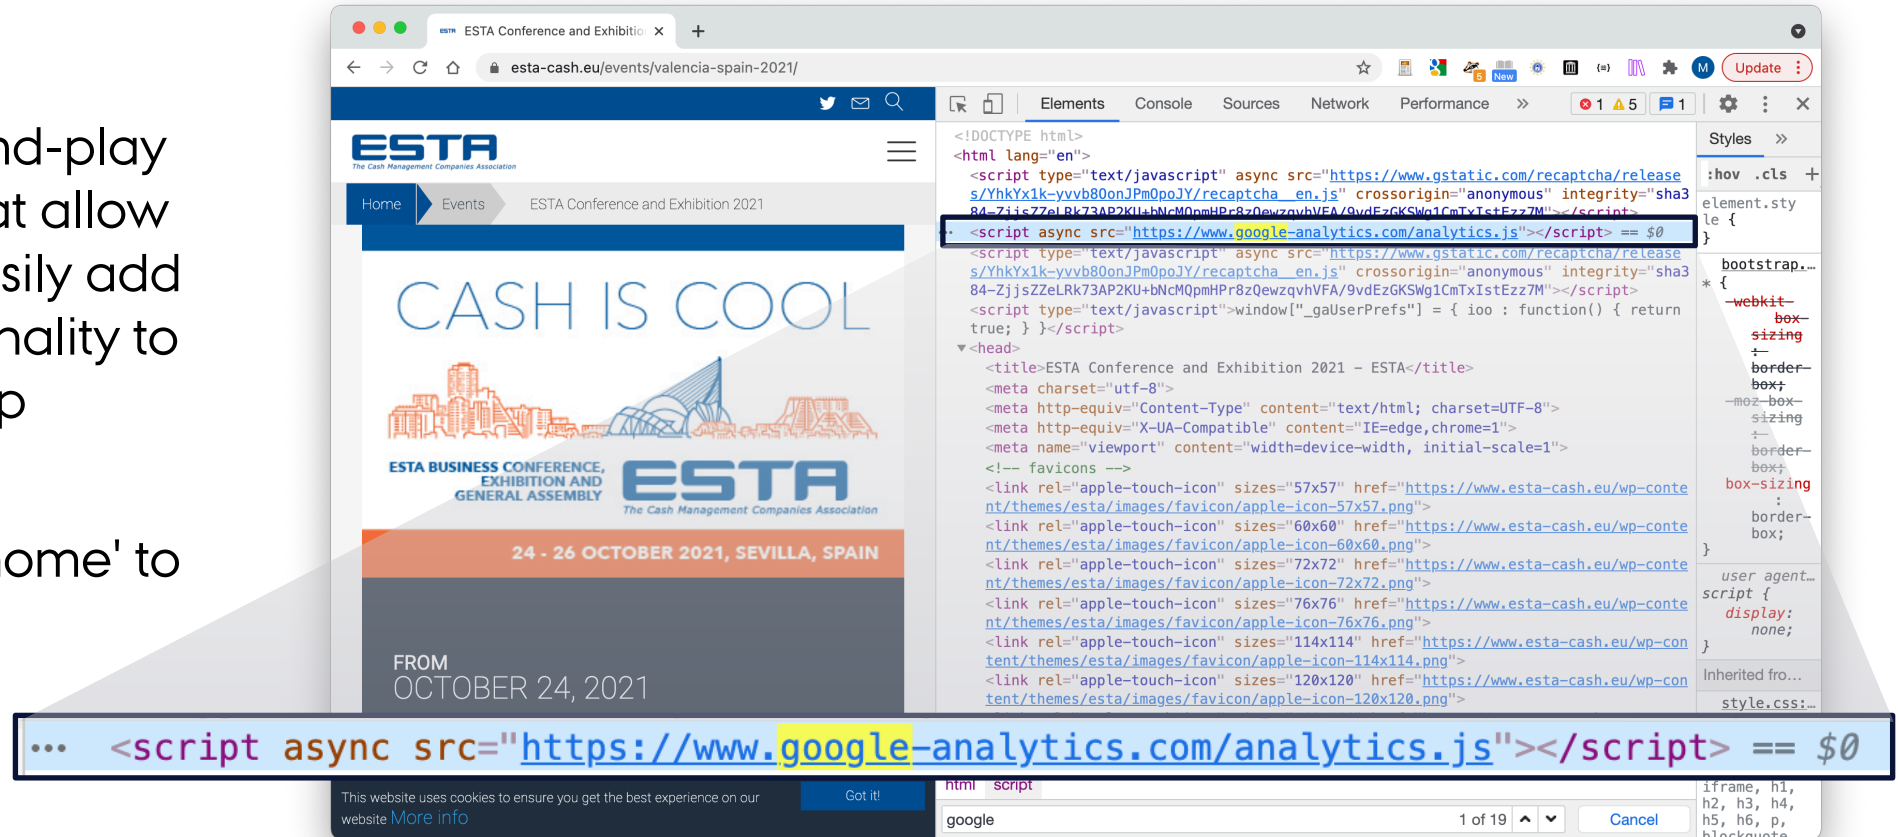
nd-play
at allow
sily add
nality to
p

ome' to

ESTA Conference and Exhibitio ×
esta-cash.eu/events/valencia-spain-2021/
Update

ESTA
The Cash Management Companies Association

Home Events ESTA Conference and Exhibition 2021

CASH IS COOL

ESTA BUSINESS CONFERENCE, EXHIBITION AND GENERAL ASSEMBLY
ESTA
The Cash Management Companies Association

24 - 26 OCTOBER 2021, SEVILLA, SPAIN

FROM
OCTOBER 24, 2021

This website uses cookies to ensure you get the best experience on our website More info
Got it!

Elements Console Sources Network Performance » 1 5 1

<!DOCTYPE html>
<html lang="en">
<script type="text/javascript" async src="https://www.gstatic.com/recaptcha/releases/YhkYx1k-yvvb8OonJPmOpoJY/recaptcha__en.js" crossorigin="anonymous" integrity="sha384-ZjjsZZeLRk73AP2KU+bNcMQpmHPr8zQewzqvhVFA/9vdEzGKSWg1CmTxIstEzz7M"></script>
<script async src="https://www.google-analytics.com/analytics.js"></script> == $0
<script type="text/javascript" async src="https://www.gstatic.com/recaptcha/releases/YhkYx1k-yvvb8OonJPmOpoJY/recaptcha__en.js" crossorigin="anonymous" integrity="sha384-ZjjsZZeLRk73AP2KU+bNcMQpmHPr8zQewzqvhVFA/9vdEzGKSWg1CmTxIstEzz7M"></script>
<script type="text/javascript">window["_gaUserPrefs"] = { ioo : function() { return true; } }</script>
<head>
<title>ESTA Conference and Exhibition 2021 – ESTA</title>
<meta charset="utf-8">
<meta http-equiv="Content-Type" content="text/html; charset=UTF-8">
<meta http-equiv="X-UA-Compatible" content="IE=edge,chrome=1">
<meta name="viewport" content="width=device-width, initial-scale=1">
<!-- favicons -->
<link rel="apple-touch-icon" sizes="57x57" href="https://www.esta-cash.eu/wp-content/themes/esta/images/favicon/apple-icon-57x57.png">
<link rel="apple-touch-icon" sizes="60x60" href="https://www.esta-cash.eu/wp-content/themes/esta/images/favicon/apple-icon-60x60.png">
<link rel="apple-touch-icon" sizes="72x72" href="https://www.esta-cash.eu/wp-content/themes/esta/images/favicon/apple-icon-72x72.png">
<link rel="apple-touch-icon" sizes="76x76" href="https://www.esta-cash.eu/wp-content/themes/esta/images/favicon/apple-icon-76x76.png">
<link rel="apple-touch-icon" sizes="114x114" href="https://www.esta-cash.eu/wp-content/themes/esta/images/favicon/apple-icon-114x114.png">
<link rel="apple-touch-icon" sizes="120x120" href="https://www.esta-cash.eu/wp-content/themes/esta/images/favicon/apple-icon-120x120.png">

••• <script async src="https://www.google-analytics.com/analytics.js"></script> == $0

html script
google 1 of 19 Cancel

Styles »
:hov .cls +
element.style {
}
bootstrap.…
* {
-webkit-box-sizing: border-box;
-moz-box-sizing: border-box;
box-sizing: border-box;
}
user agent…
script {
display: none;
}
Inherited fro…
style.css:…
iframe, h1, h2, h3, h4, h5, h6, p, blockquote